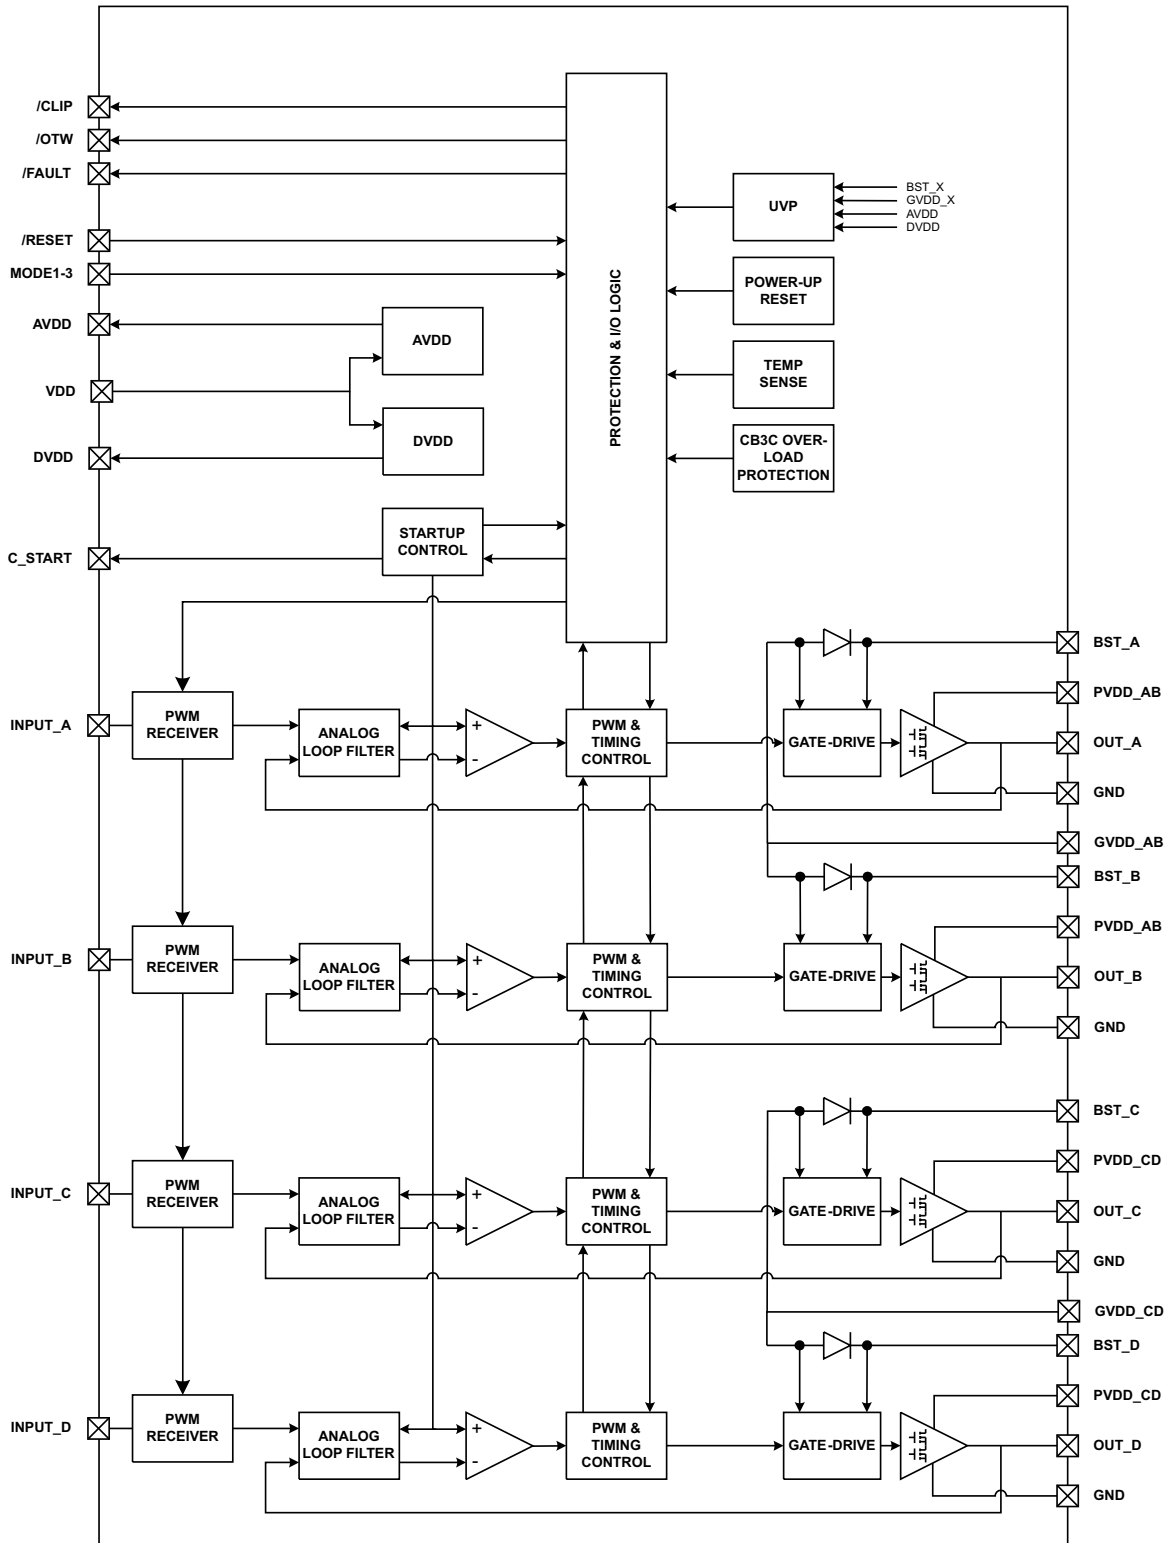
/CLIP
/OTW
/FAULT
/RESET
MODE1-3
AVDD
VDD
DVDD
C_START

PROTECTION & I/O LOGIC

UVP
BST_X
GVDD_X
AVDD
DVDD

POWER-UP RESET

TEMP SENSE

CB3C OVER-LOAD PROTECTION

AVDD

DVDD

STARTUP CONTROL

INPUT_A
PWM RECEIVER
ANALOG LOOP FILTER
+
-
PWM & TIMING CONTROL
GATE-DRIVE
BST_A
PVDD_AB
OUT_A
GND
GVDD_AB
BST_B

INPUT_B
PWM RECEIVER
ANALOG LOOP FILTER
+
-
PWM & TIMING CONTROL
GATE-DRIVE
PVDD_AB
OUT_B
GND

BST_C
INPUT_C
PWM RECEIVER
ANALOG LOOP FILTER
+
-
PWM & TIMING CONTROL
GATE-DRIVE
PVDD_CD
OUT_C
GND
GVDD_CD
BST_D

INPUT_D
PWM RECEIVER
ANALOG LOOP FILTER
+
-
PWM & TIMING CONTROL
GATE-DRIVE
PVDD_CD
OUT_D
GND